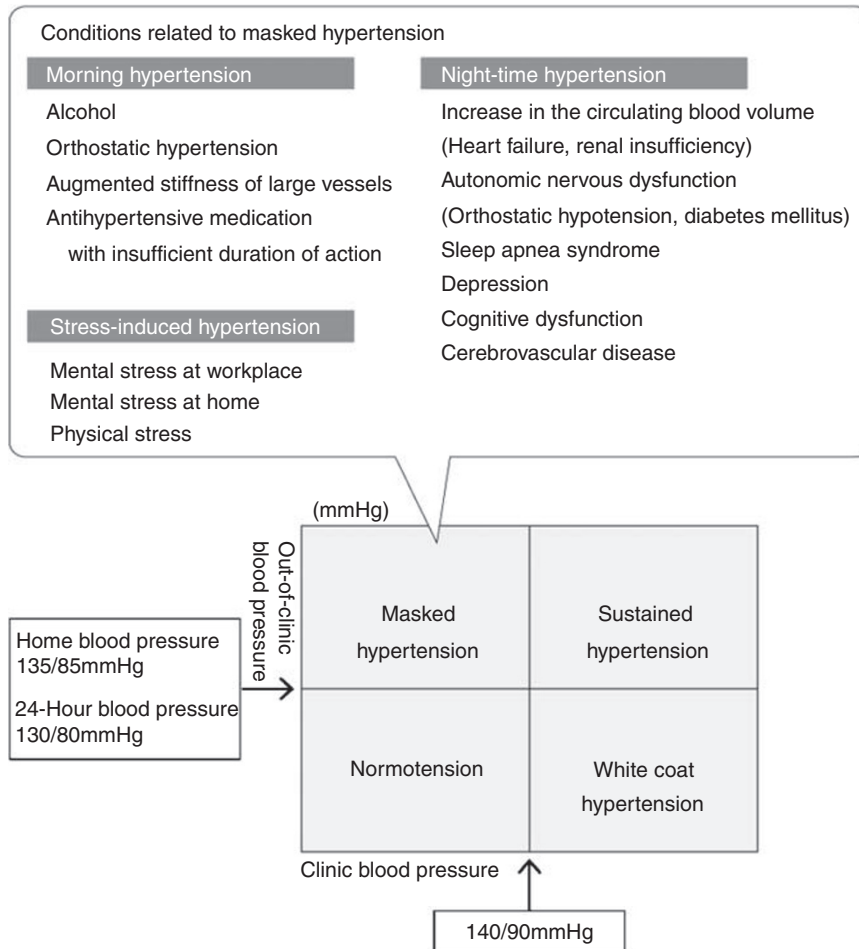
Conditions related to masked hypertension

Morning hypertension

Alcohol

Orthostatic hypertension

Augmented stiffness of large vessels

Antihypertensive medication with insufficient duration of action

Stress-induced hypertension

Mental stress at workplace

Mental stress at home

Physical stress

Night-time hypertension

Increase in the circulating blood volume

(Heart failure, renal insufficiency)

Autonomic nervous dysfunction

(Orthostatic hypotension, diabetes mellitus)

Sleep apnea syndrome

Depression

Cognitive dysfunction

Cerebrovascular disease

(mmHg)

Out-of-clinic blood pressure

Home blood pressure 135/85mmHg

24-Hour blood pressure 130/80mmHg

Masked hypertension

Sustained hypertension

Normotension

White coat hypertension

Clinic blood pressure

140/90mmHg